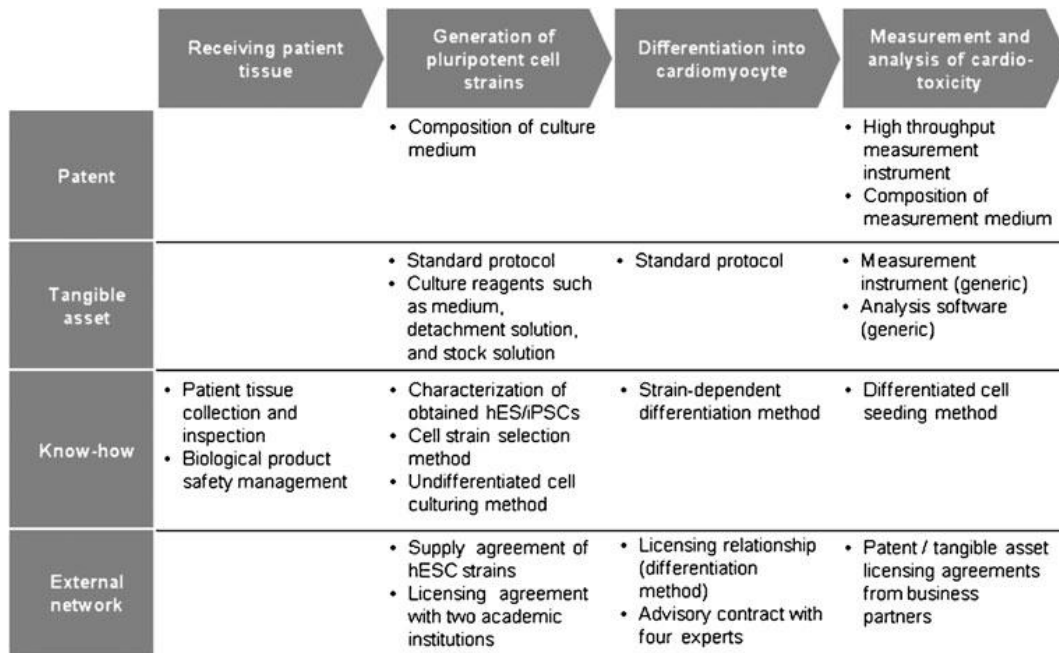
|  | Receiving patient tissue | Generation of pluripotent cell strains | Differentiation into cardiomyocyte | Measurement and analysis of cardio-toxicity |
|---|---|---|---|---|
| Patent |  | • Composition of culture medium |  | • High throughput measurement instrument • Composition of measurement medium |
| Tangible asset |  | • Standard protocol • Culture reagents such as medium, detachment solution, and stock solution | • Standard protocol | • Measurement instrument (generic) • Analysis software (generic) |
| Know-how | • Patient tissue collection and inspection • Biological product safety management | • Characterization of obtained hES/iPSCs • Cell strain selection method • Undifferentiated cell culturing method | • Strain-dependent differentiation method | • Differentiated cell seeding method |
| External network |  | • Supply agreement of hESC strains • Licensing agreement with two academic institutions | • Licensing relationship (differentiation method) • Advisory contract with four experts | • Patent / tangible asset licensing agreements from business partners |